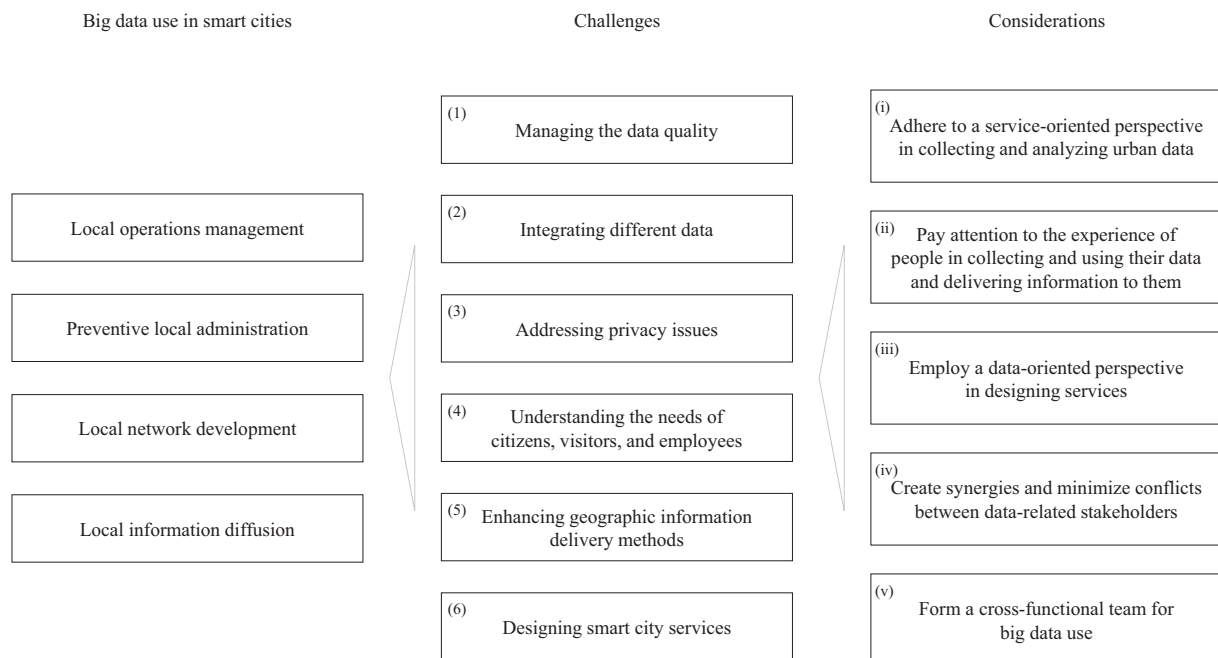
Big data use in smart cities

Local operations management

Preventive local administration

Local network development

Local information diffusion

Challenges

(1) Managing the data quality

(2) Integrating different data

(3) Addressing privacy issues

(4) Understanding the needs of citizens, visitors, and employees

(5) Enhancing geographic information delivery methods

(6) Designing smart city services

Considerations

(i) Adhere to a service-oriented perspective in collecting and analyzing urban data

(ii) Pay attention to the experience of people in collecting and using their data and delivering information to them

(iii) Employ a data-oriented perspective in designing services

(iv) Create synergies and minimize conflicts between data-related stakeholders

(v) Form a cross-functional team for big data use